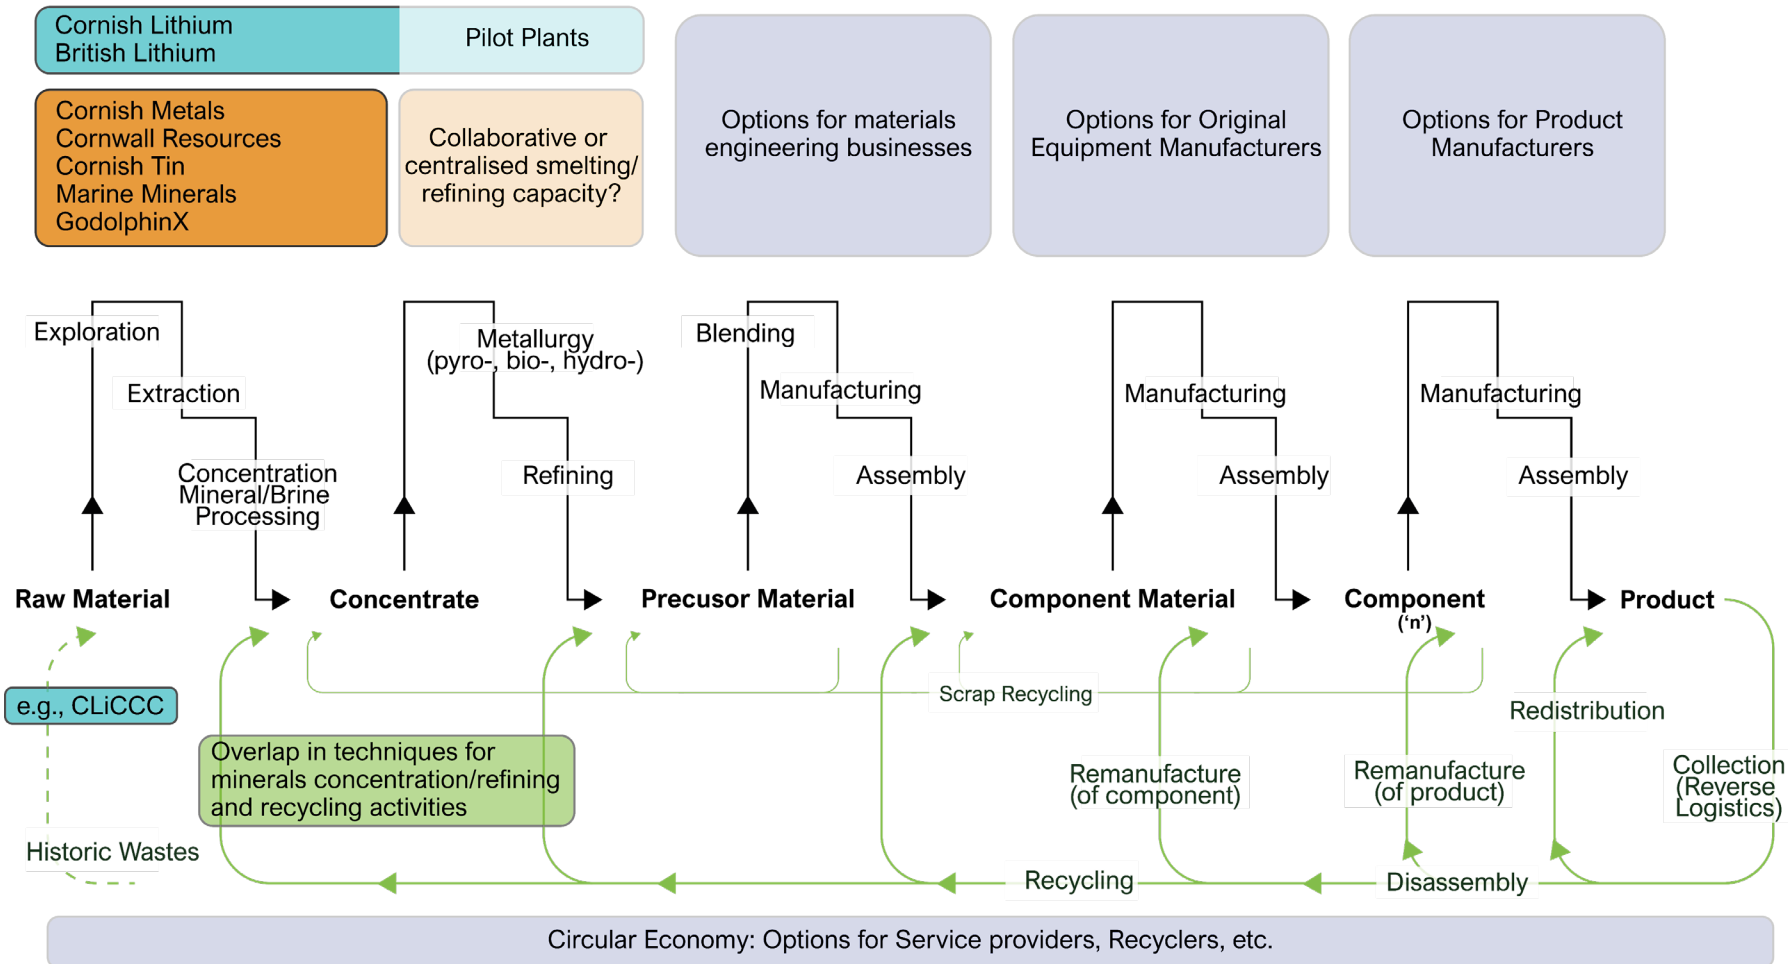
Cornish Lithium
British Lithium

Pilot Plants

Cornish Metals
Cornwall Resources
Cornish Tin
Marine Minerals
GodolphinX

Collaborative or centralised smelting/ refining capacity?

Options for materials engineering businesses

Options for Original Equipment Manufacturers

Options for Product Manufacturers

Exploration

Extraction

Concentration Mineral/Brine Processing

Metallurgy (pyro-, bio-, hydro-)

Refining

Blending

Manufacturing

Assembly

Manufacturing

Assembly

Manufacturing

Assembly

Raw Material

Concentrate

Precusor Material

Component Material

Component ('n')

Product

e.g., CLiCCC

Scrap Recycling

Redistribution

Overlap in techniques for minerals concentration/refining and recycling activities

Remanufacture (of component)

Remanufacture (of product)

Collection (Reverse Logistics)

Historic Wastes

Recycling

Disassembly

Circular Economy: Options for Service providers, Recyclers, etc.